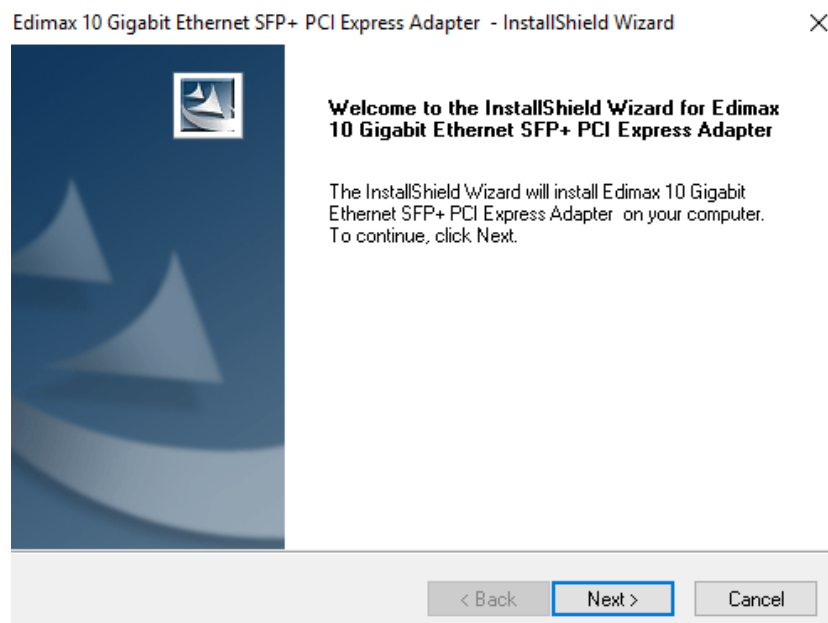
Edimax 10 Gigabit Ethernet SFP+ PCI Express Adapter - InstallShield Wizard

×

Welcome to the InstallShield Wizard for Edimax 10 Gigabit Ethernet SFP+ PCI Express Adapter

The InstallShield Wizard will install Edimax 10 Gigabit Ethernet SFP+ PCI Express Adapter on your computer. To continue, click Next.

< Back

Next >

Cancel